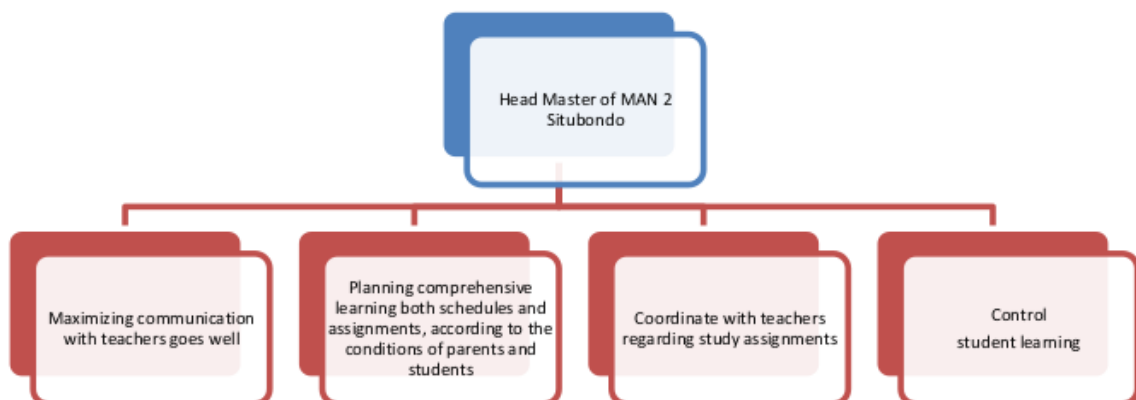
Head Master of MAN 2 Situbondo

Maximizing communication with teachers goes well

Planning comprehensive learning both schedules and assignments, according to the conditions of parents and students

Coordinate with teachers regarding study assignments

Control student learning